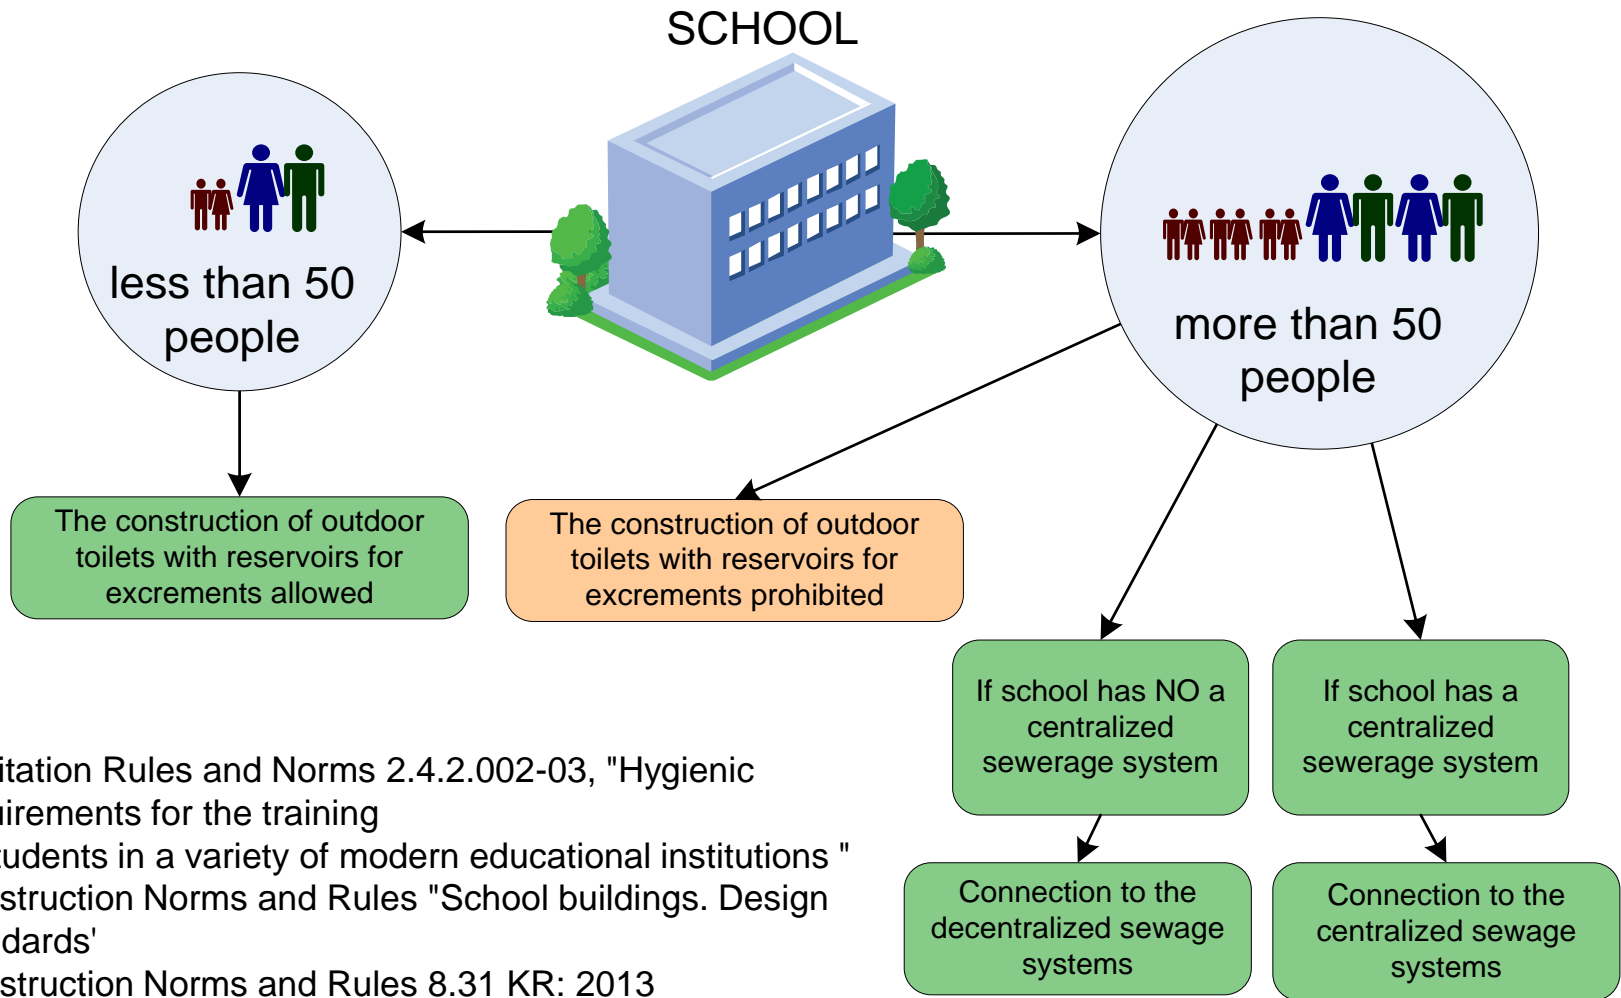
SCHOOL

less than 50 people

more than 50 people

The construction of outdoor toilets with reservoirs for excrements allowed

The construction of outdoor toilets with reservoirs for excrements prohibited

If school has NO a centralized sewerage system

If school has a centralized sewerage system

Connection to the decentralized sewage systems

Connection to the centralized sewage systems

itation Rules and Norms 2.4.2.002-03, "Hygienic iirements for the training tudents in a variety of modern educational institutions " struction Norms and Rules "School buildings. Design dards' struction Norms and Rules 8.31 KR: 2013